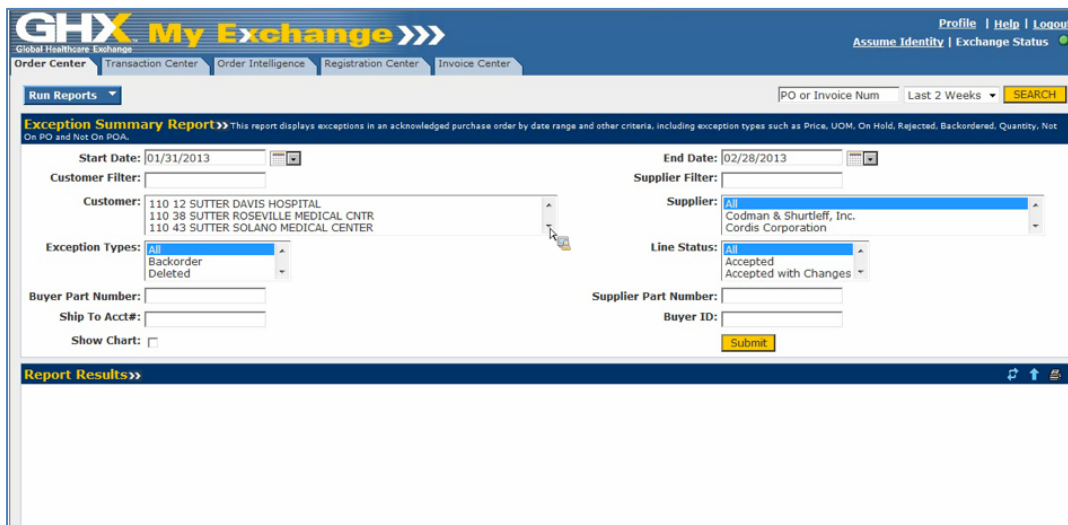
GHX Global Healthcare Exchange My Exchange

Profile | Help | Logout
Assume Identity | Exchange Status

Order Center | Transaction Center | Order Intelligence | Registration Center | Invoice Center

Run Reports

PO or Invoice Num | Last 2 Weeks | SEARCH

Exception Summary Report This report displays exceptions in an acknowledged purchase order by date range and other criteria, including exception types such as Price, UOM, On Hold, Rejected, Backordered, Quantity, Not On PO and Not On POA.

Start Date: 01/31/2013

End Date: 02/28/2013

Customer Filter:

Supplier Filter:

Customer: 110 12 SUTTER DAVIS HOSPITAL
110 38 SUTTER ROSEVILLE MEDICAL CNTR
110 43 SUTTER SOLANO MEDICAL CENTER

Supplier: All
Codman & Shurtleff, Inc.
Cordis Corporation

Exception Types: All
Backorder
Deleted

Line Status: All
Accepted
Accepted with Changes

Buyer Part Number:

Supplier Part Number:

Ship To Acct#:

Buyer ID:

Show Chart:

Submit

Report Results